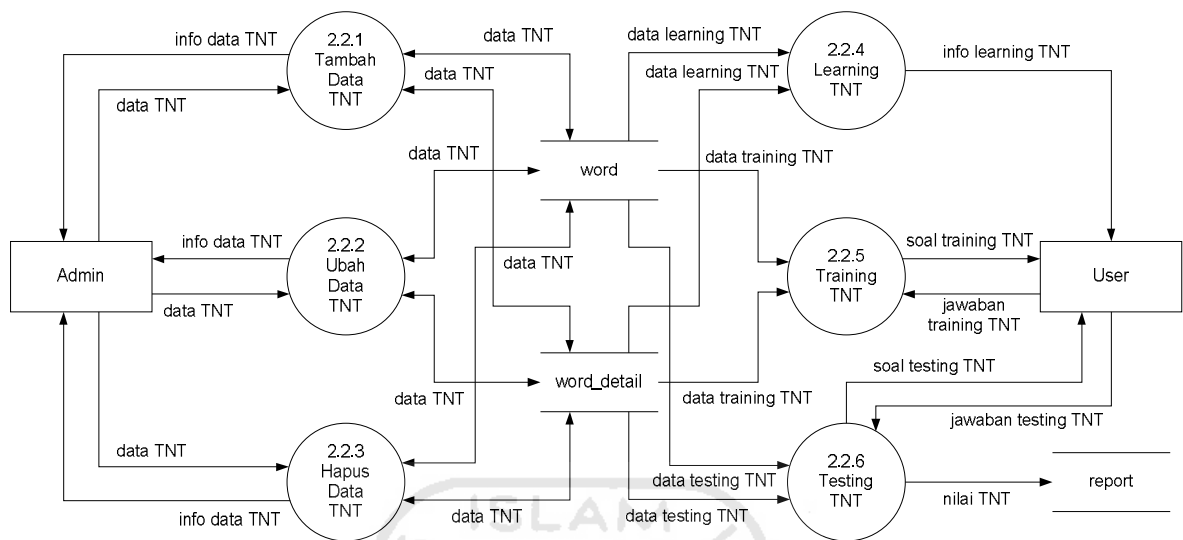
info data TNT
2.2.1
Tambah
Data
TNT
data TNT
data TNT
data TNT
data learning TNT
data learning TNT
2.2.4
Learning
TNT
info learning TNT
data TNT
word
data training TNT
info data TNT
2.2.2
Ubah
Data
TNT
data TNT
2.2.5
Training
TNT
soal training TNT
Admin
data TNT
jawaban
training TNT
User
word_detail
soal testing TNT
data TNT
data training TNT
jawaban testing TNT
data TNT
2.2.3
Hapus
Data
TNT
data testing TNT
2.2.6
Testing
TNT
nilai TNT
report
info data TNT
data TNT
data testing TNT
ISLAM